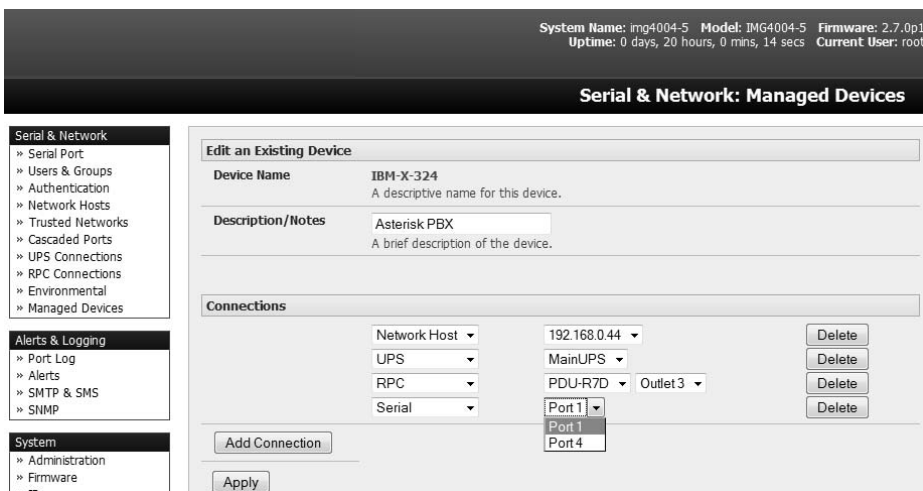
System Name: img4004-5 Model: IMG4004-5 Firmware: 2.7.0p1
Uptime: 0 days, 20 hours, 0 mins, 14 secs Current User: root

Serial & Network: Managed Devices

Serial & Network
» Serial Port
» Users & Groups
» Authentication
» Network Hosts
» Trusted Networks
» Cascaded Ports
» UPS Connections
» RPC Connections
» Environmental
» Managed Devices

Alerts & Logging
» Port Log
» Alerts
» SMTP & SMS
» SNMP

System
» Administration
» Firmware

Edit an Existing Device

Device Name
IBM-X-324
A descriptive name for this device.

Description/Notes
Asterisk PBX
A brief description of the device.

Connections

| | | | |
|---|---|---|---|
| Network Host | 192.168.0.44 | | Delete |
| UPS | MainUPS | | Delete |
| RPC | PDU-R7D | Outlet 3 | Delete |
| Serial | Port 1 | | Delete |

Port 1
Port 4

Add Connection

Apply